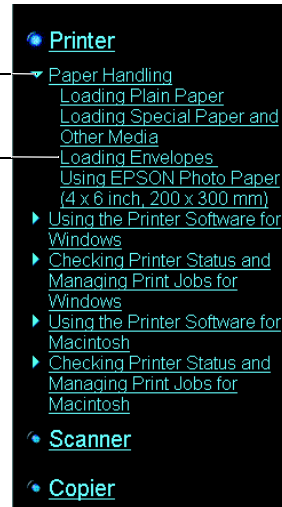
Printer

Paper Handling
Loading Plain Paper
Loading Special Paper and Other Media
Loading Envelopes
Using EPSON Photo Paper (4 x 6 inch, 200 x 300 mm)

Using the Printer Software for Windows

Checking Printer Status and Managing Print Jobs for Windows

Using the Printer Software for Macintosh

Checking Printer Status and Managing Print Jobs for Macintosh

Scanner

Copier